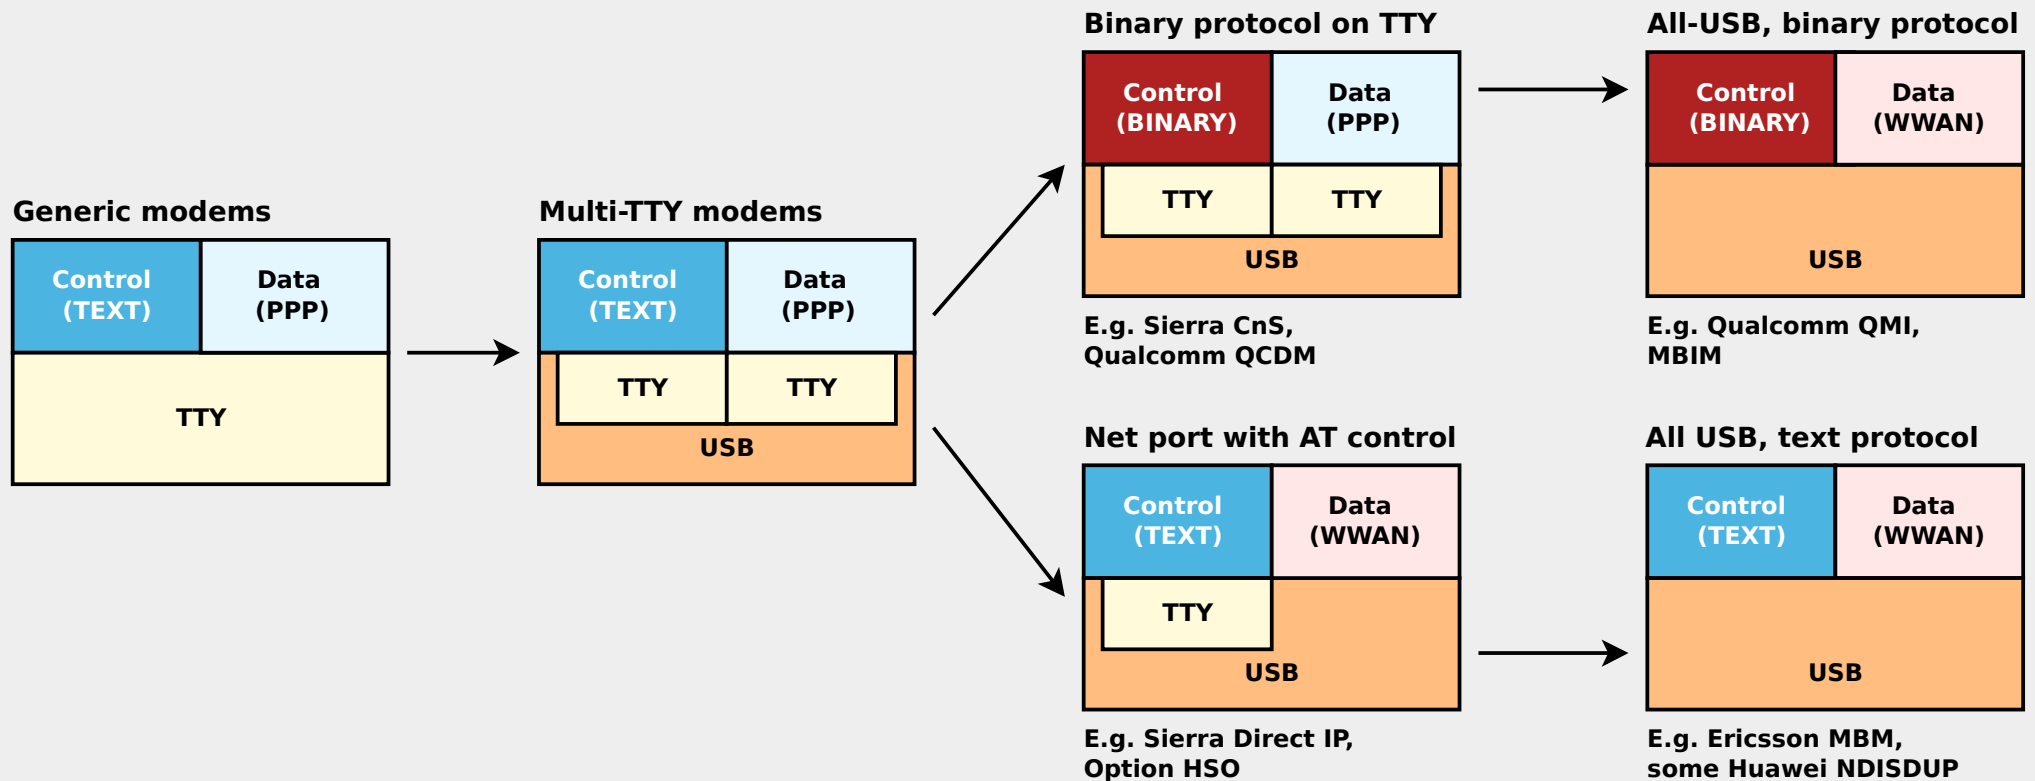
Generic modems

Control (TEXT)

Data (PPP)

TTY

Multi-TTY modems

Control (TEXT)

Data (PPP)

TTY

TTY

USB

Binary protocol on TTY

Control (BINARY)

Data (PPP)

TTY

TTY

USB

E.g. Sierra CnS, Qualcomm QCDM

All-USB, binary protocol

Control (BINARY)

Data (WWAN)

USB

E.g. Qualcomm QMI, MBIM

Net port with AT control

Control (TEXT)

Data (WWAN)

TTY

USB

E.g. Sierra Direct IP, Option HSO

All USB, text protocol

Control (TEXT)

Data (WWAN)

USB

E.g. Ericsson MBM, some Huawei NDISDUP